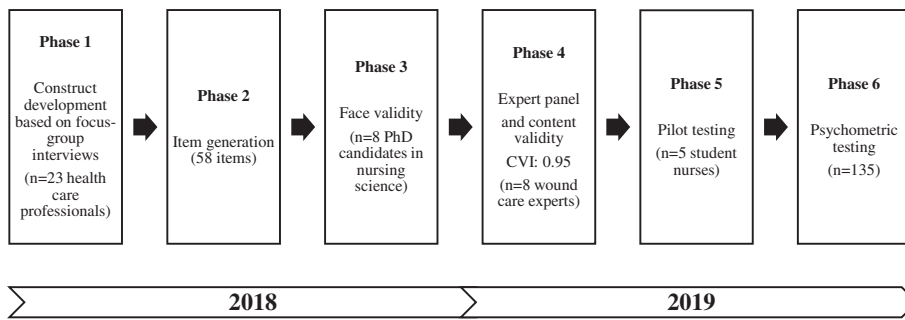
Phase 1

Construct development based on focus-group interviews

(n=23 health care professionals)

Phase 2

Item generation (58 items)

Phase 3

Face validity

(n=8 PhD candidates in nursing science)

Phase 4

Expert panel and content validity

CVI: 0.95

(n=8 wound care experts)

Phase 5

Pilot testing

(n=5 student nurses)

Phase 6

Psychometric testing

(n=135)

2018

2019